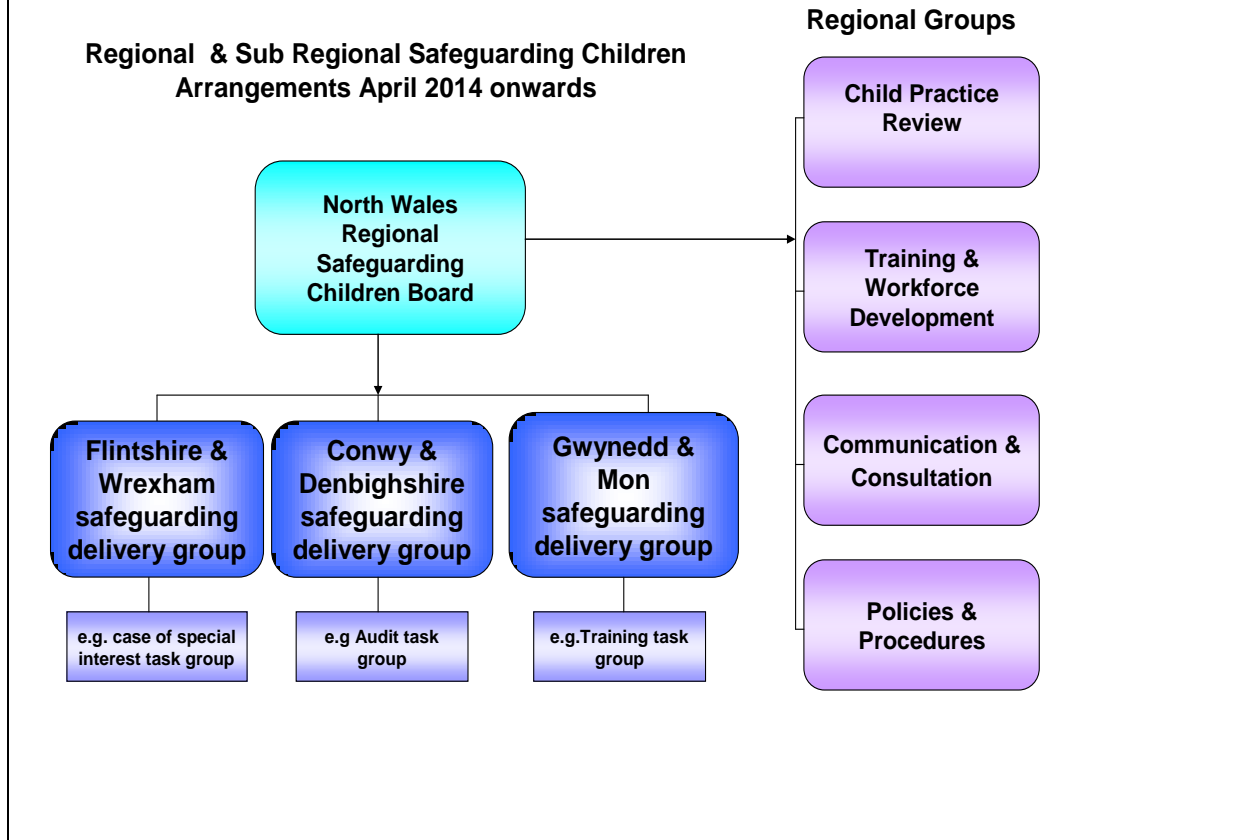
Regional & Sub Regional Safeguarding Children Arrangements April 2014 onwards

Regional Groups

North Wales Regional Safeguarding Children Board

Child Practice Review

Training & Workforce Development

Communication & Consultation

Policies & Procedures

Flintshire & Wrexham safeguarding delivery group

Conwy & Denbighshire safeguarding delivery group

Gwynedd & Mon safeguarding delivery group

e.g. case of special interest task group

e.g Audit task group

e.g.Training task group